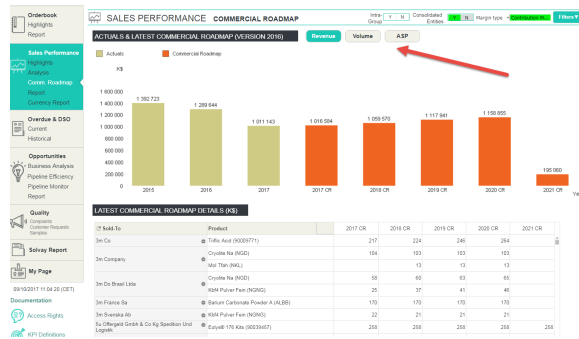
Orderbook
Highlights
Report

Sales Performance
Highlights
Analysis
Comm. Roadmap
Report
Currency Report

Overdue & DSO
Current
Historical

Opportunities
Business Analysis
Pipeline Efficiency
Pipeline Monitor
Report

Quality
Complaints
Customer Requests
Samples

Solvay Report

My Page

09/10/2017 11:04:20 (CET)

Documentation

Access Rights

KPI Definitions

SALES PERFORMANCE COMMERCIAL ROADMAP

Intra-Group Y N
Consolidated Entities Y N
Margin type Contribution M...
Filters

ACTUALS & LATEST COMMERCIAL ROADMAP (VERSION 2016)

Revenue
Volume
ASP

Actuals
Commercial Roadmap

K$

1 600 000
1 400 000
1 200 000
1 000 000
800 000
600 000
400 000
200 000
0

1 382 723
1 289 644
1 011 143
1 016 584
1 059 570
1 117 841
1 158 655
195 060

2015
2016
2017
2017 CR
2018 CR
2019 CR
2020 CR
2021 CR
Ye

LATEST COMMERCIAL ROADMAP DETAILS (K$)

| Sold-To | Product | 2017 CR | 2018 CR | 2019 CR | 2020 CR | 2021 CR |
|---|---|---|---|---|---|---|
| 3m Co | Triflic Acid (90009771) | 217 | 224 | 246 | 264 | |
| 3m Company | Cryolite Na (NGD) | 104 | 103 | 103 | 103 | |
| | Mbf Tfsh (NKL) | | 13 | 13 | 13 | |
| 3m Do Brasil Ltda | Cryolite Na (NGD) | 58 | 60 | 63 | 65 | |
| | Kbf4 Pulver Fein (NGNG) | 25 | 37 | 41 | 46 | |
| 3m France Sa | Barium Carbonate Powder A (ALBB) | 170 | 170 | 170 | 170 | |
| 3m Svenska Ab | Kbf4 Pulver Fein (NGNG) | 22 | 21 | 21 | 21 | |
| 5u Offergeld Gmbh & Co Kg Spedition Und Logistik | Eutyell® 176 Kits (90039457) | 258 | 258 | 258 | 258 | 258 |